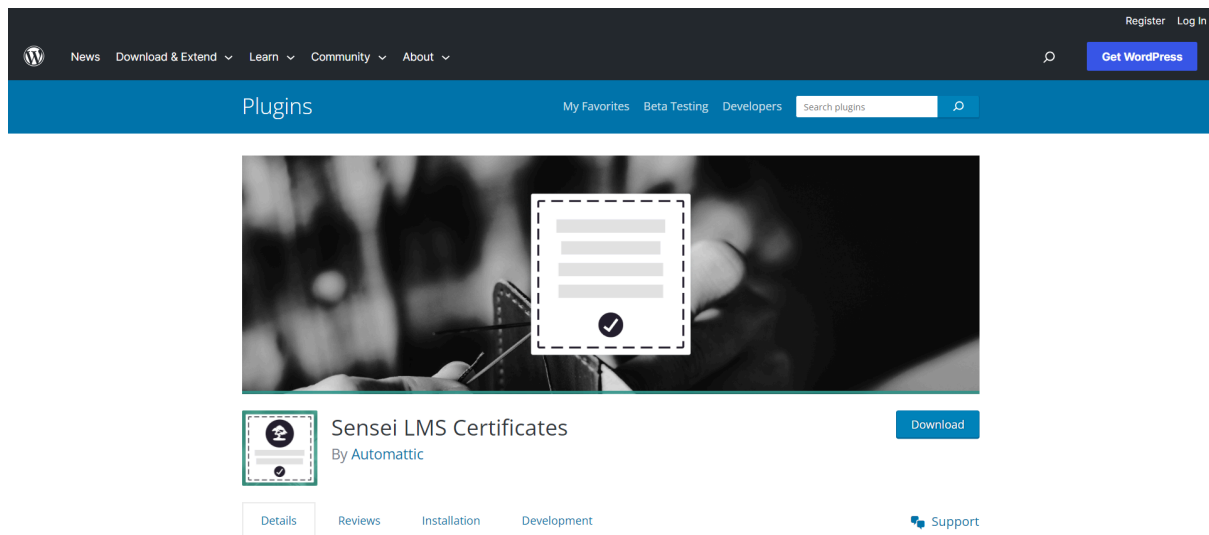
Register Log In

News Download & Extend Learn Community About

Get WordPress

Plugins

My Favorites Beta Testing Developers Search plugins

Sensei LMS Certificates

By Automattic

Download

Details Reviews Installation Development

Support